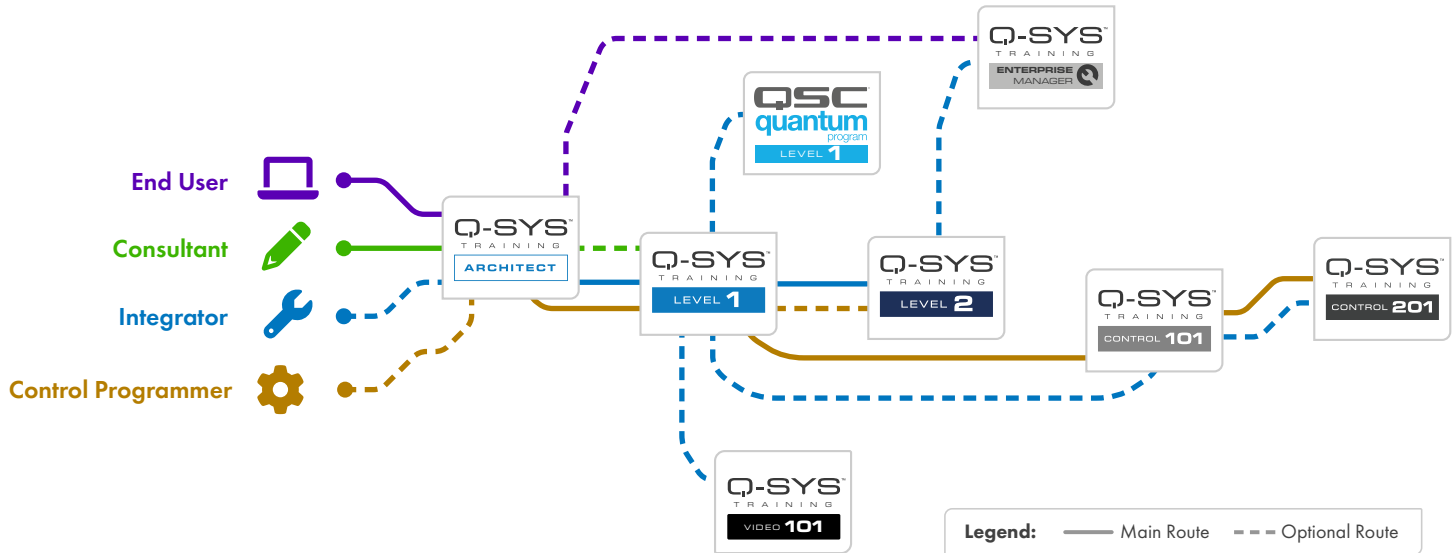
Q-SYS™
TRAINING
ENTERPRISE MANAGER

QSC
quantum
program
LEVEL 1

End User

Consultant

Integrator

Control Programmer

Q-SYS™
TRAINING
ARCHITECT

Q-SYS™
TRAINING
LEVEL 1

Q-SYS™
TRAINING
LEVEL 2

Q-SYS™
TRAINING
CONTROL 101

Q-SYS™
TRAINING
CONTROL 201

Q-SYS™
TRAINING
VIDEO 101

Legend: Main Route Optional Route